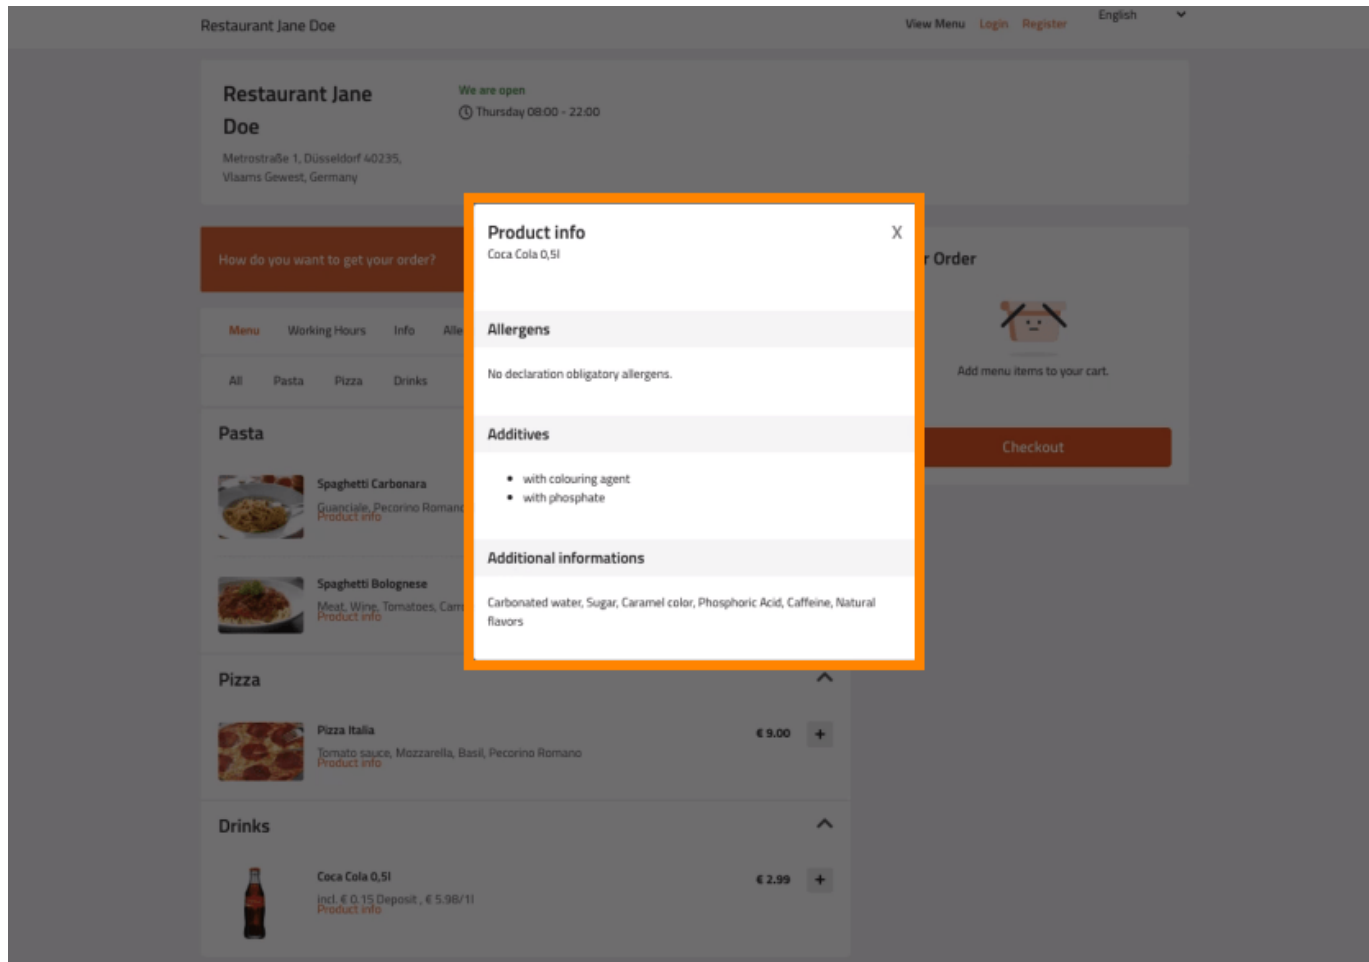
Restaurant Jane Doe

View Menu Login Register English

Restaurant Jane Doe

Metrostraße 1, Düsseldorf 40235, Vlaams Gewest, Germany

We are open
Thursday 08:00 - 22:00

How do you want to get your order?

Menu Working Hours Info Alle

All Pasta Pizza Drinks

Pasta

Spaghetti Carbonara
Guanciale, Pecorino Romano
Product info

Spaghetti Bolognese
Meat, Wine, Tomatoes, Carr
Product info

Pizza

Pizza Italia
Tomato sauce, Mozzarella, Basil, Pecorino Romano
Product info
€ 9.00 +

Drinks

Coca Cola 0,5l
incl. € 0.15 Deposit , € 5.98/1l
Product info
€ 2.99 +

r Order

Add menu items to your cart.

Checkout

Product info
Coca Cola 0,5l
X

Allergens

No declaration obligatory allergens.

Additives

- with colouring agent
- with phosphate

Additional informations

Carbonated water, Sugar, Caramel color, Phosphoric Acid, Caffeine, Natural flavors